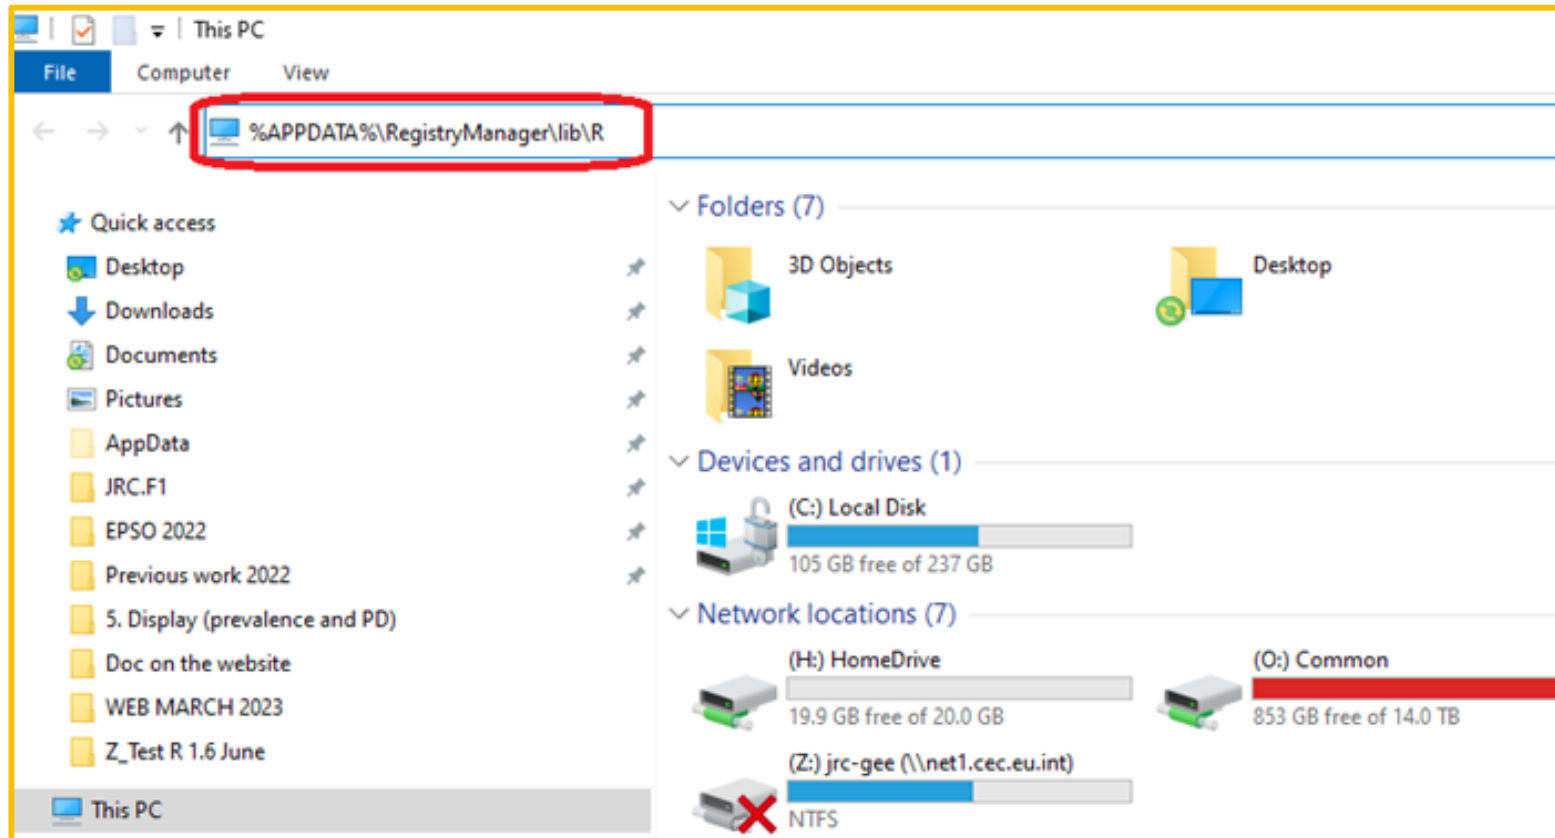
This PC

File Computer View

%APPDATA%\RegistryManager\lib\R

Quick access
Desktop
Downloads
Documents
Pictures
AppData
JRC.F1
EPSO 2022
Previous work 2022
5. Display (prevalence and PD)
Doc on the website
WEB MARCH 2023
Z_Test R 1.6 June
This PC

Folders (7)
3D Objects
Desktop
Videos

Devices and drives (1)
(C:) Local Disk
105 GB free of 237 GB

Network locations (7)
(H:) HomeDrive
19.9 GB free of 20.0 GB
(O:) Common
853 GB free of 14.0 TB
(Z:) jrc-gee (\\net1.cec.eu.int)
NTFS